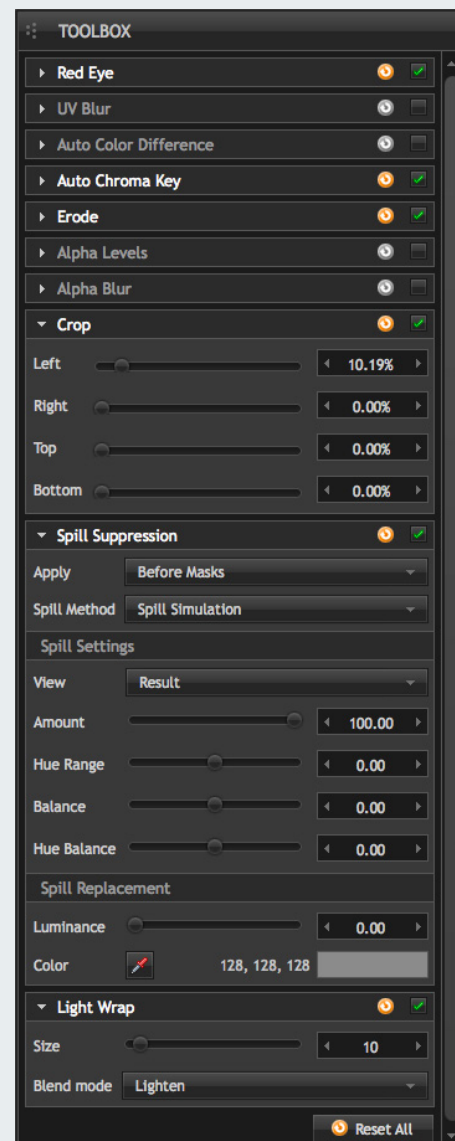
TOOLBOX

Red Eye

UV Blur

Auto Color Difference

Auto Chroma Key

Erode

Alpha Levels

Alpha Blur

Crop

Left 10.19%

Right 0.00%

Top 0.00%

Bottom 0.00%

Spill Suppression

Apply Before Masks

Spill Method Spill Simulation

Spill Settings

View Result

Amount 100.00

Hue Range 0.00

Balance 0.00

Hue Balance 0.00

Spill Replacement

Luminance 0.00

Color 128, 128, 128

Light Wrap

Size 10

Blend mode Lighten

Reset All